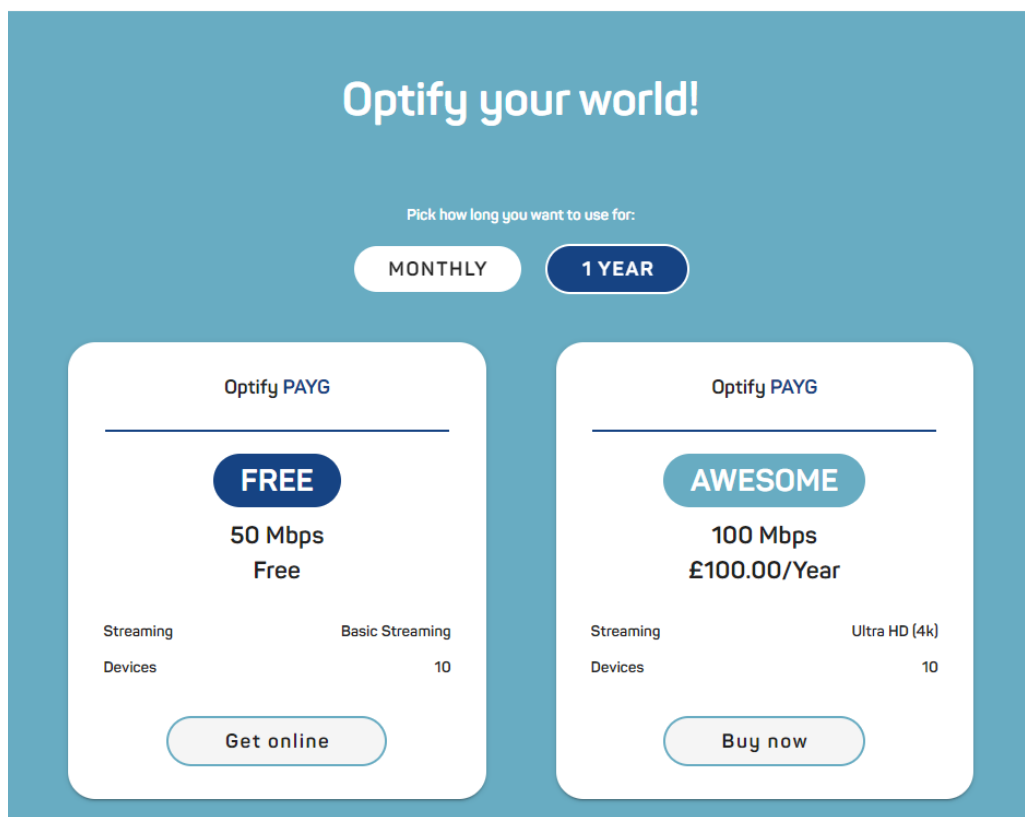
Optify your world!

Pick how long you want to use for:

MONTHLY
1 YEAR

Optify PAYG

FREE

50 Mbps
Free

| Streaming | Basic Streaming |
|---|---|
| Devices | 10 |

Get online

Optify PAYG

AWESOME

100 Mbps
£100.00/Year

| Streaming | Ultra HD (4k) |
|---|---|
| Devices | 10 |

Buy now